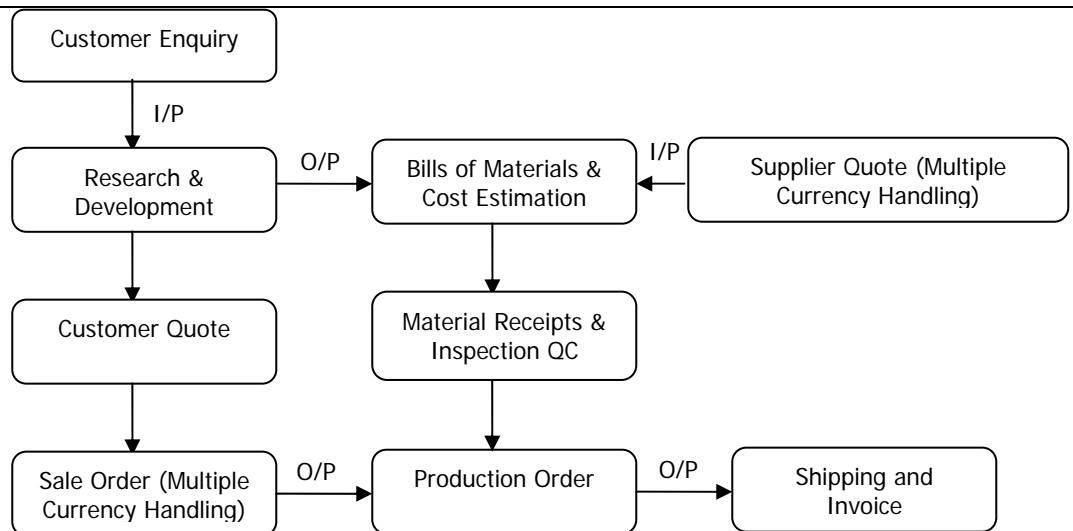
Customer Enquiry

I/P

Research & Development

O/P

Bills of Materials & Cost Estimation

I/P

Supplier Quote (Multiple Currency Handling)

Customer Quote

Material Receipts & Inspection QC

Sale Order (Multiple Currency Handling)

O/P

Production Order

O/P

Shipping and Invoice